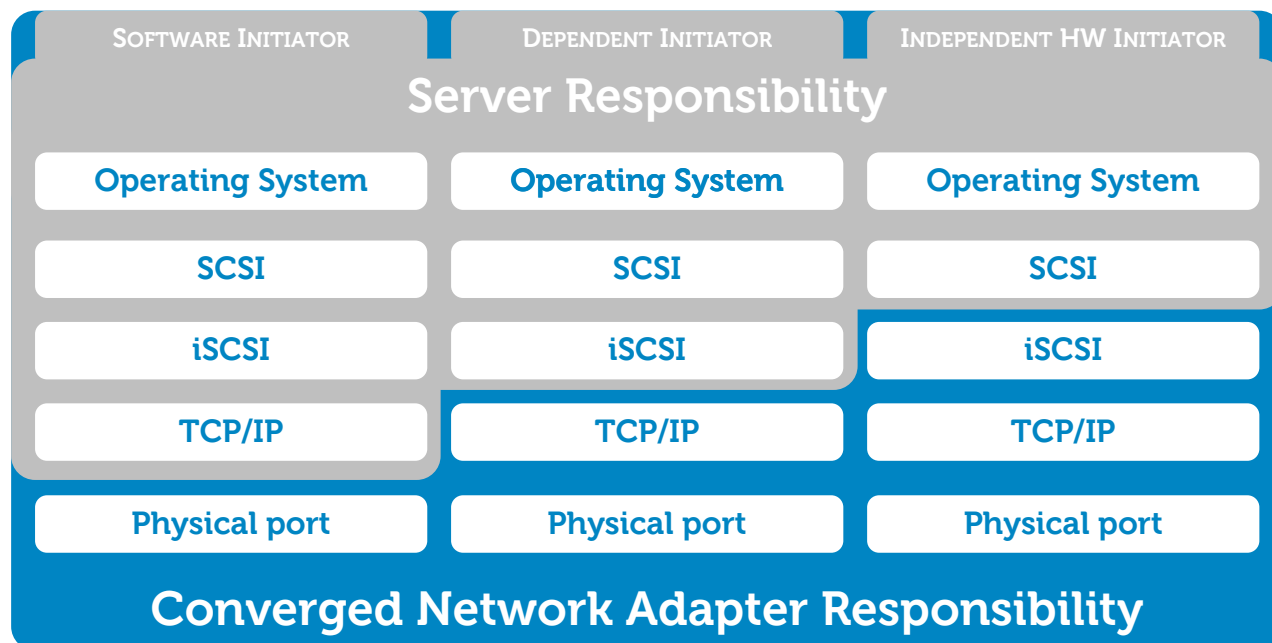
Software Initiator

Dependent Initiator

Independent HW Initiator

Server Responsibility

| Operating System | Operating System | Operating System |
|---|---|---|
| SCSI | SCSI | SCSI |
| iSCSI | iSCSI | iSCSI |
| TCP/IP | TCP/IP | TCP/IP |
| Physical port | Physical port | Physical port |

Converged Network Adapter Responsibility